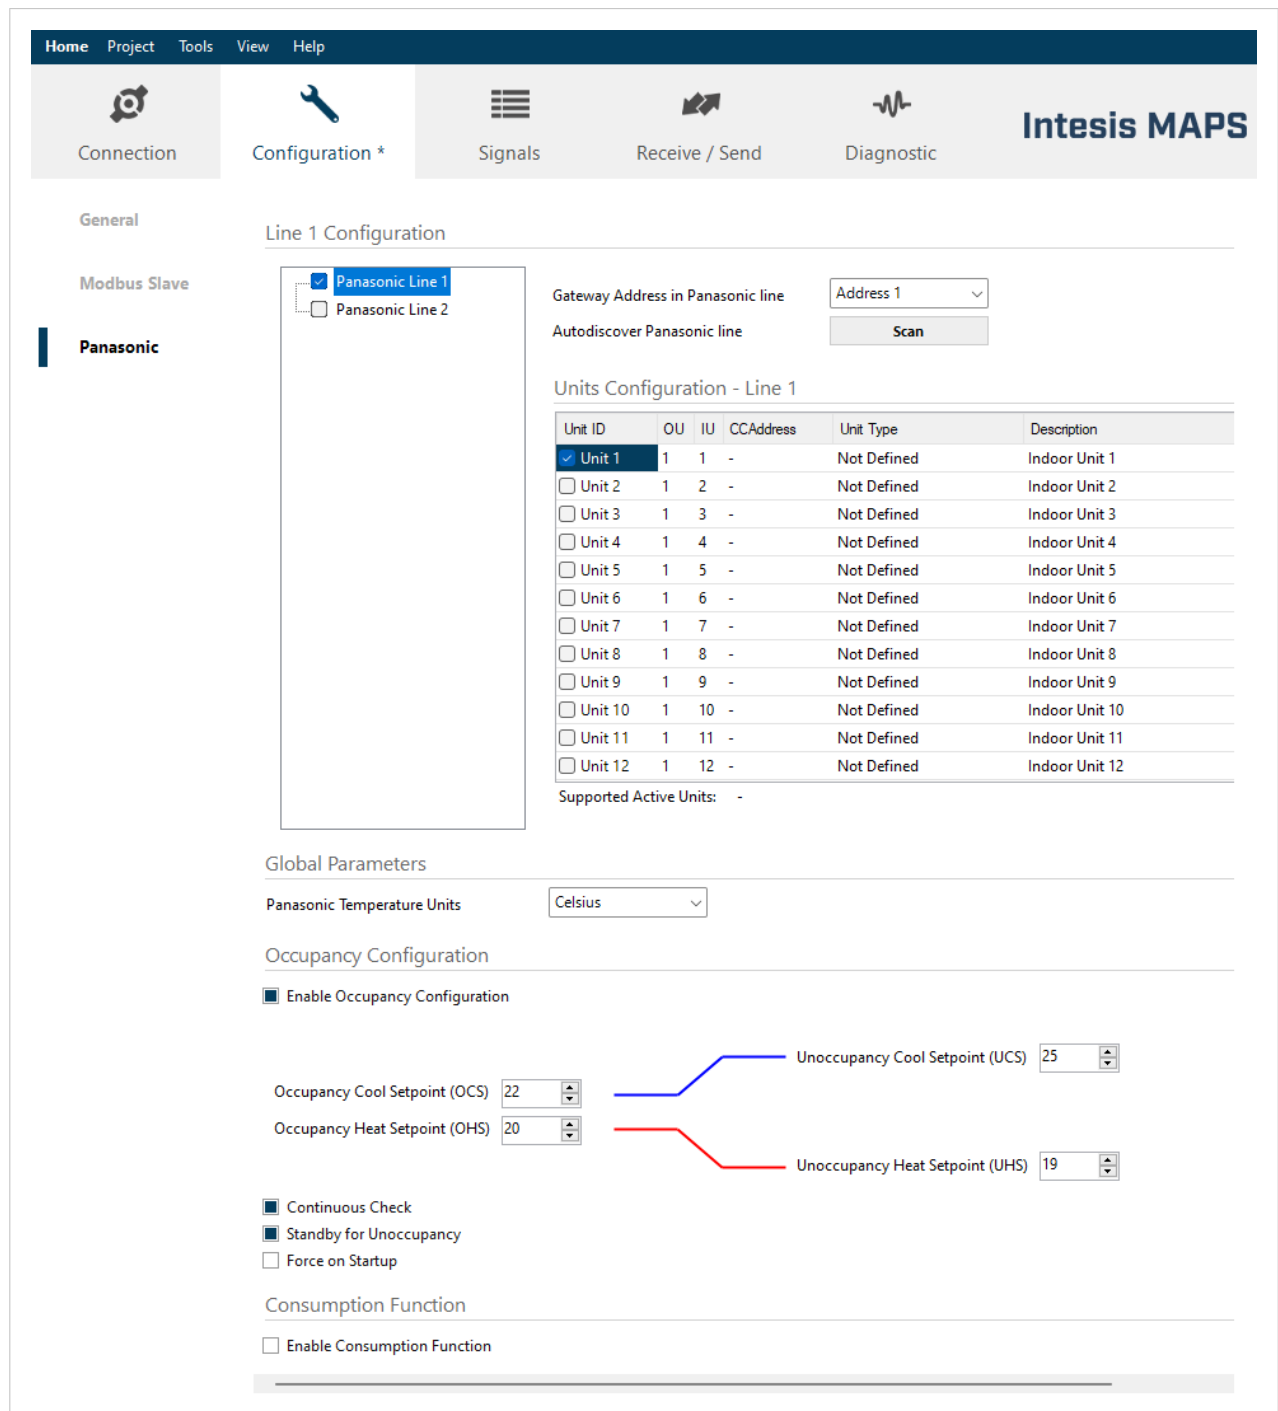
Home Project Tools View Help

Connection Configuration * Signals Receive / Send Diagnostic

Intesis MAPS

General

Modbus Slave

Panasonic

Line 1 Configuration

Panasonic Line 1
Panasonic Line 2

Gateway Address in Panasonic line Address 1

Autodiscover Panasonic line Scan

Units Configuration - Line 1

| Unit ID | OU | IU | CCAddress | Unit Type | Description |
|---|---|---|---|---|---|
| Unit 1 | 1 | 1 | - | Not Defined | Indoor Unit 1 |
| Unit 2 | 1 | 2 | - | Not Defined | Indoor Unit 2 |
| Unit 3 | 1 | 3 | - | Not Defined | Indoor Unit 3 |
| Unit 4 | 1 | 4 | - | Not Defined | Indoor Unit 4 |
| Unit 5 | 1 | 5 | - | Not Defined | Indoor Unit 5 |
| Unit 6 | 1 | 6 | - | Not Defined | Indoor Unit 6 |
| Unit 7 | 1 | 7 | - | Not Defined | Indoor Unit 7 |
| Unit 8 | 1 | 8 | - | Not Defined | Indoor Unit 8 |
| Unit 9 | 1 | 9 | - | Not Defined | Indoor Unit 9 |
| Unit 10 | 1 | 10 | - | Not Defined | Indoor Unit 10 |
| Unit 11 | 1 | 11 | - | Not Defined | Indoor Unit 11 |
| Unit 12 | 1 | 12 | - | Not Defined | Indoor Unit 12 |

Supported Active Units: -

Global Parameters

Panasonic Temperature Units Celsius

Occupancy Configuration

Enable Occupancy Configuration

Unoccupancy Cool Setpoint (UCS) 25

Occupancy Cool Setpoint (OCS) 22

Occupancy Heat Setpoint (OHS) 20

Unoccupancy Heat Setpoint (UHS) 19

Continuous Check

Standby for Unoccupancy

Force on Startup

Consumption Function

Enable Consumption Function